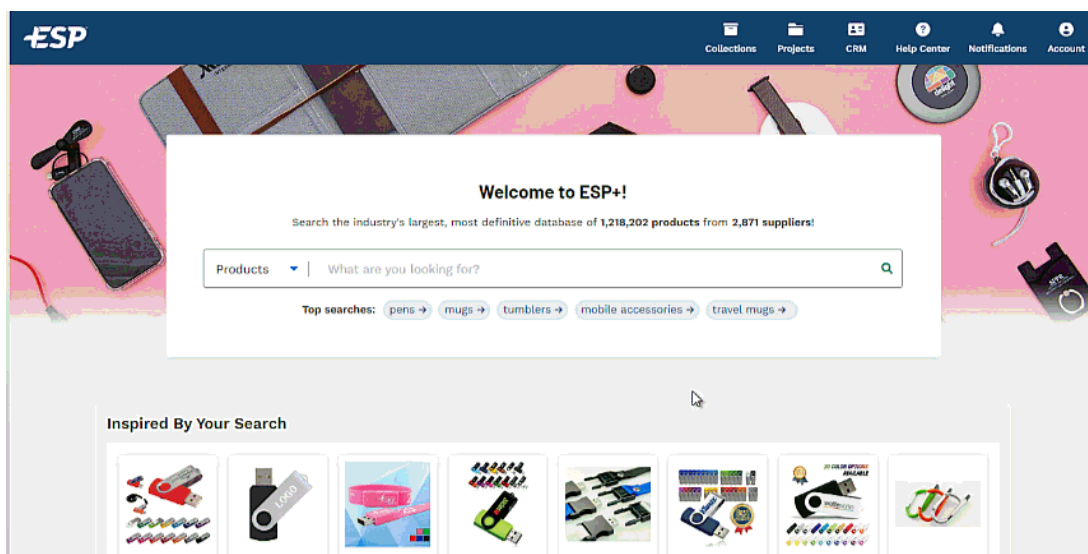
ESP

Collections Projects CRM Help Center Notifications Account

Welcome to ESP+!

Search the industry's largest, most definitive database of 1,218,202 products from 2,871 suppliers!

Products ▾ What are you looking for?

Top searches: pens → mugs → tumblers → mobile accessories → travel mugs →

Inspired By Your Search